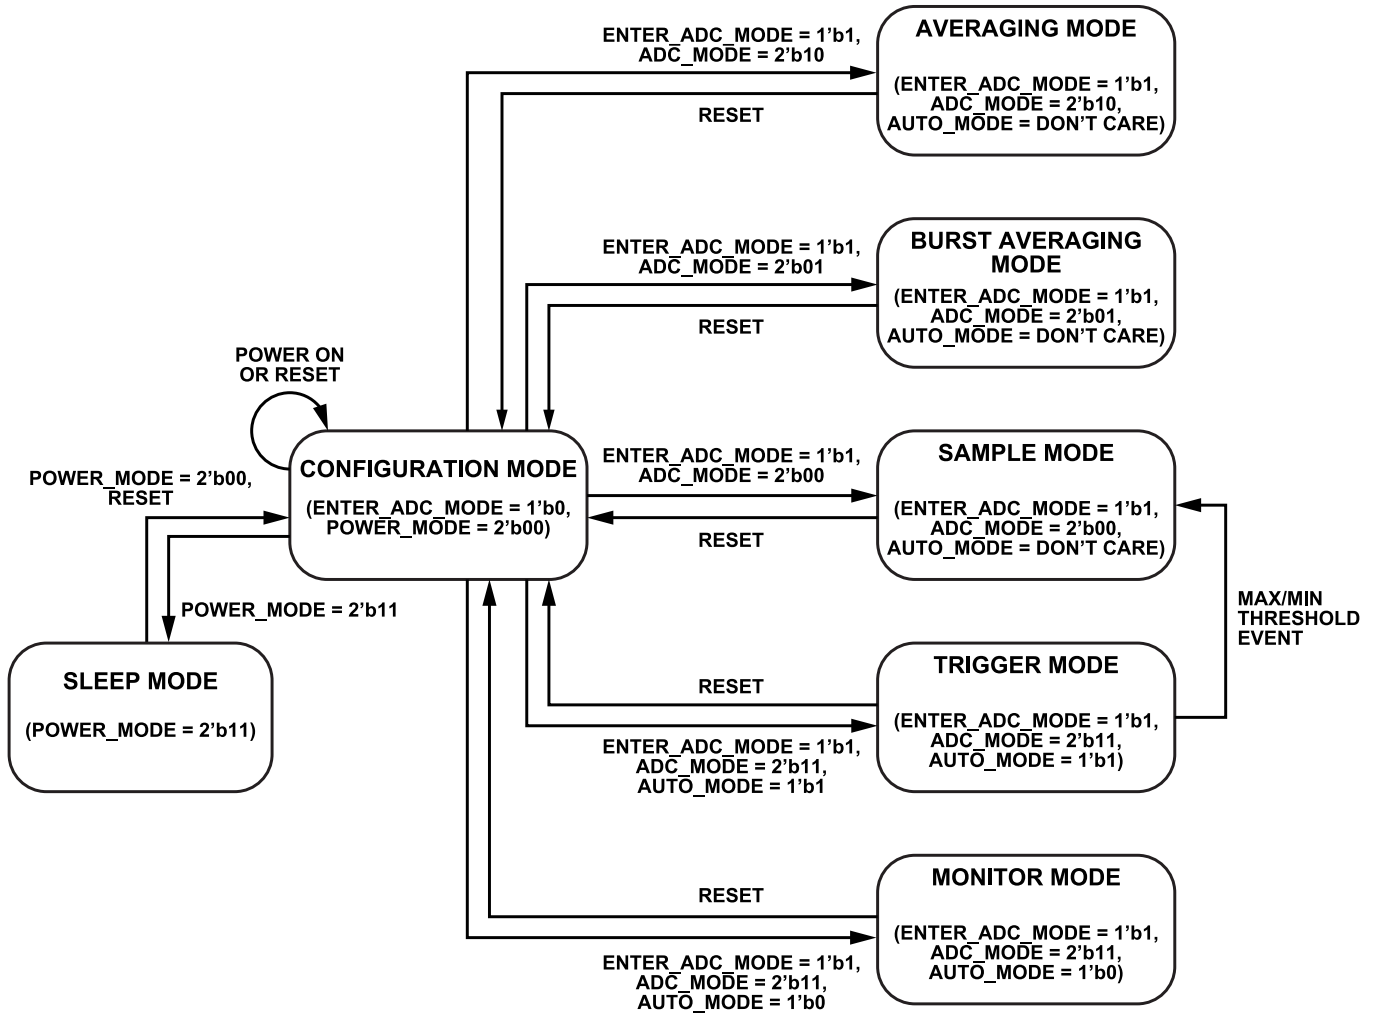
ENTER_ADC_MODE = 1'b1, ADC_MODE = 2'b10

AVERAGING MODE

(ENTER_ADC_MODE = 1'b1, ADC_MODE = 2'b10, AUTO_MODE = DON'T CARE)

RESET

ENTER_ADC_MODE = 1'b1, ADC_MODE = 2'b01

BURST AVERAGING MODE

(ENTER_ADC_MODE = 1'b1, ADC_MODE = 2'b01, AUTO_MODE = DON'T CARE)

RESET

POWER ON OR RESET

CONFIGURATION MODE

(ENTER_ADC_MODE = 1'b0, POWER_MODE = 2'b00)

POWER_MODE = 2'b00, RESET

ENTER_ADC_MODE = 1'b1, ADC_MODE = 2'b00

SAMPLE MODE

(ENTER_ADC_MODE = 1'b1, ADC_MODE = 2'b00, AUTO_MODE = DON'T CARE)

RESET

POWER_MODE = 2'b11

SLEEP MODE

(POWER_MODE = 2'b11)

MAX/MIN THRESHOLD EVENT

TRIGGER MODE

RESET

(ENTER_ADC_MODE = 1'b1, ADC_MODE = 2'b11, AUTO_MODE = 1'b1)

ENTER_ADC_MODE = 1'b1, ADC_MODE = 2'b11, AUTO_MODE = 1'b1

MONITOR MODE

RESET

(ENTER_ADC_MODE = 1'b1, ADC_MODE = 2'b11, AUTO_MODE = 1'b0)

ENTER_ADC_MODE = 1'b1, ADC_MODE = 2'b11, AUTO_MODE = 1'b0